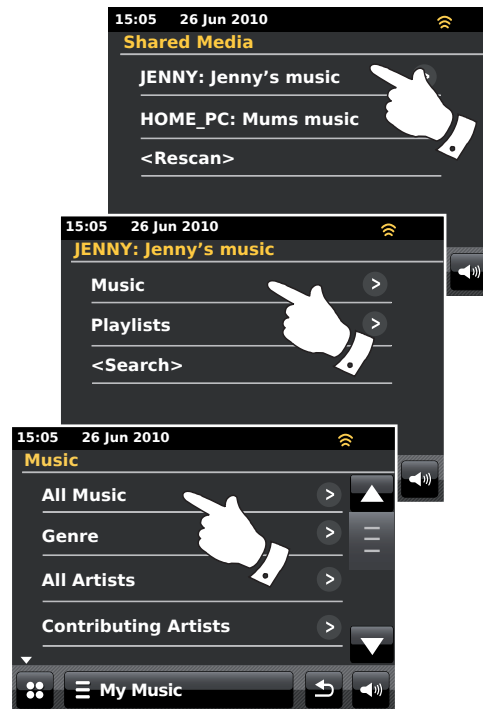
15:05 26 Jun 2010
Shared Media
JENNY: Jenny's music
HOME_PC: Mums music
<Rescan>

15:05 26 Jun 2010
JENNY: Jenny's music
Music
Playlists
<Search>

15:05 26 Jun 2010
Music
All Music
Genre
All Artists
Contributing Artists
My Music